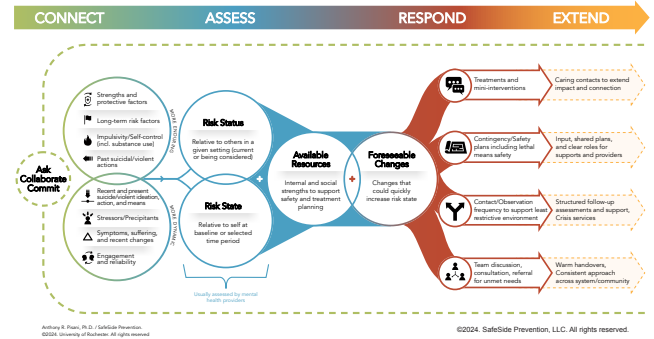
CONNECT ASSESS RESPOND EXTEND

Ask Collaborate Commit

Strengths and protective factors

Long-term risk factors

Impulsivity/Self-control (incl. substance use)

Past suicidal/violent actions

MORE ENDURING

Recent and present suicide/violent ideation, action, and means

Stressors/Precipitants

Symptoms, suffering, and recent changes

Engagement and reliability

MORE DYNAMIC

Risk Status

Relative to others in a given setting (current or being considered)

Risk State

Relative to self at baseline or selected time period

Usually assessed by mental health providers

Available Resources

Internal and social strengths to support safety and treatment planning

Foreseeable Changes

Changes that could quickly increase risk state

Treatments and mini-interventions

Caring contacts to extend impact and connection

Contingency/Safety plans including lethal means safety

Input, shared plans, and clear roles for supports and providers

Contact/Observation frequency to support least restrictive environment

Structured follow-up assessments and support, Crisis services

Team discussion, consultation, referral for unmet needs

Warm handovers, Consistent approach across system/community

Anthony R. Pisani, Ph.D. / SafeSide Prevention.
©2024. University of Rochester. All rights reserved.

©2024. SafeSide Prevention, LLC. All rights reserved.